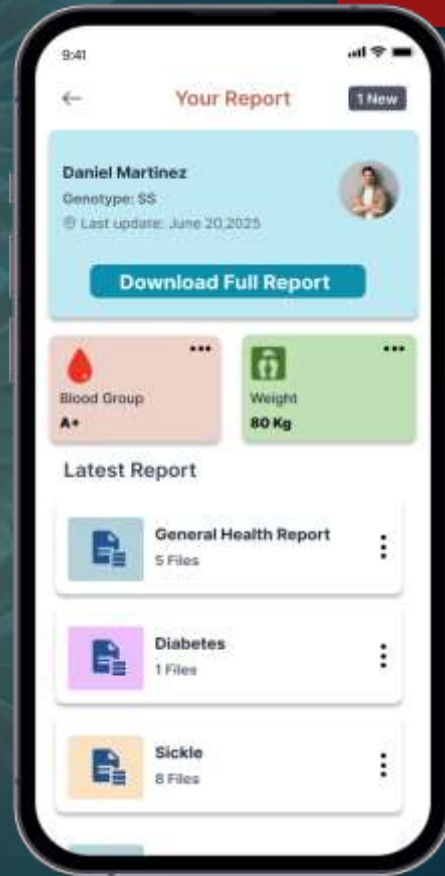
9:41

Your Report

1 New

Daniel Martinez

Genotype: SS

Last update: June 20,2025

Download Full Report

Blood Group

A+

Weight

80 Kg

Latest Report

General Health Report

5 Files

Diabetes

1 Files

Sickle

8 Files